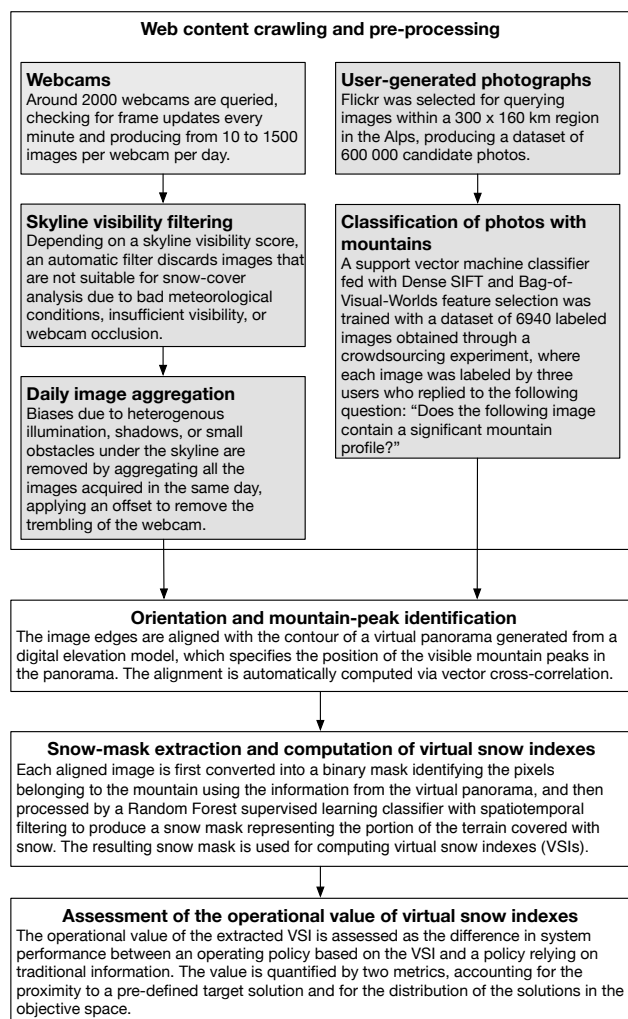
**Web content crawling and pre-processing**

**Webcams**
Around 2000 webcams are queried, checking for frame updates every minute and producing from 10 to 1500 images per webcam per day.

**Skyline visibility filtering**
Depending on a skyline visibility score, an automatic filter discards images that are not suitable for snow-cover analysis due to bad meteorological conditions, insufficient visibility, or webcam occlusion.

**Daily image aggregation**
Biases due to heterogenous illumination, shadows, or small obstacles under the skyline are removed by aggregating all the images acquired in the same day, applying an offset to remove the trembling of the webcam.

**User-generated photographs**
Flickr was selected for querying images within a 300 x 160 km region in the Alps, producing a dataset of 600 000 candidate photos.

**Classification of photos with mountains**
A support vector machine classifier fed with Dense SIFT and Bag-of-Visual-Worlds feature selection was trained with a dataset of 6940 labeled images obtained through a crowdsourcing experiment, where each image was labeled by three users who replied to the following question: "Does the following image contain a significant mountain profile?"

**Orientation and mountain-peak identification**
The image edges are aligned with the contour of a virtual panorama generated from a digital elevation model, which specifies the position of the visible mountain peaks in the panorama. The alignment is automatically computed via vector cross-correlation.

**Snow-mask extraction and computation of virtual snow indexes**
Each aligned image is first converted into a binary mask identifying the pixels belonging to the mountain using the information from the virtual panorama, and then processed by a Random Forest supervised learning classifier with spatiotemporal filtering to produce a snow mask representing the portion of the terrain covered with snow. The resulting snow mask is used for computing virtual snow indexes (VSIs).

**Assessment of the operational value of virtual snow indexes**
The operational value of the extracted VSI is assessed as the difference in system performance between an operating policy based on the VSI and a policy relying on traditional information. The value is quantified by two metrics, accounting for the proximity to a pre-defined target solution and for the distribution of the solutions in the objective space.